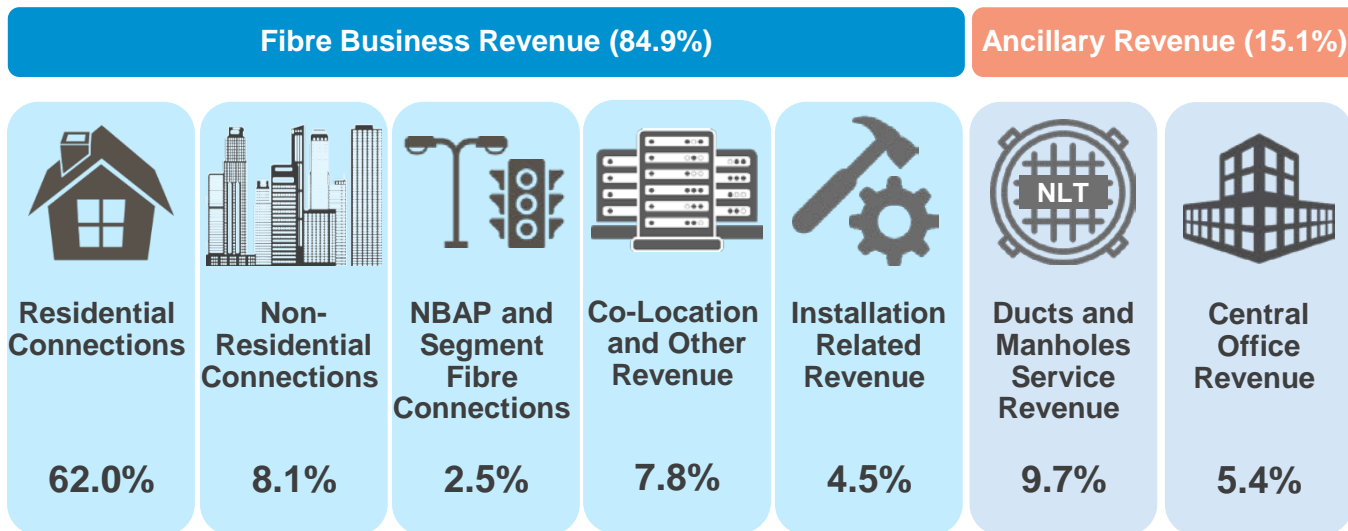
Fibre Business Revenue (84.9%)

Ancillary Revenue (15.1%)

Residential Connections

62.0%

Non-Residential Connections

8.1%

NBAP and Segment Fibre Connections

2.5%

Co-Location and Other Revenue

7.8%

Installation Related Revenue

4.5%

NLT

Ducts and Manholes Service Revenue

9.7%

Central Office Revenue

5.4%